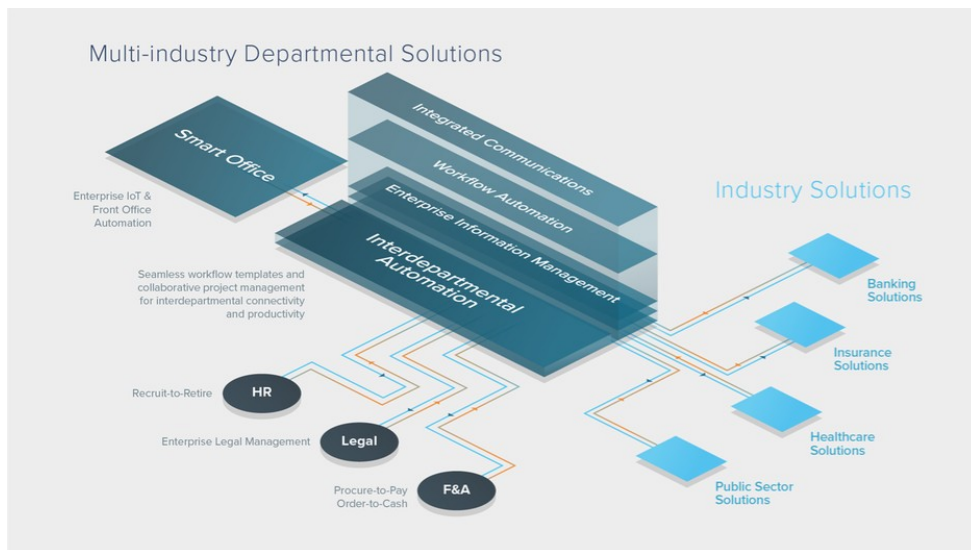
Multi-industry Departmental Solutions

Smart Office

Enterprise IoT & Front Office Automation

Integrated Communications

Workflow Automation

Enterprise Information Management

Interdepartmental Automation

Seamless workflow templates and collaborative project management for interdepartmental connectivity and productivity

Industry Solutions

Banking Solutions

Insurance Solutions

Healthcare Solutions

Public Sector Solutions

Recruit-to-Retire

HR

Enterprise Legal Management

Legal

Procure-to-Pay Order-to-Cash

F&A